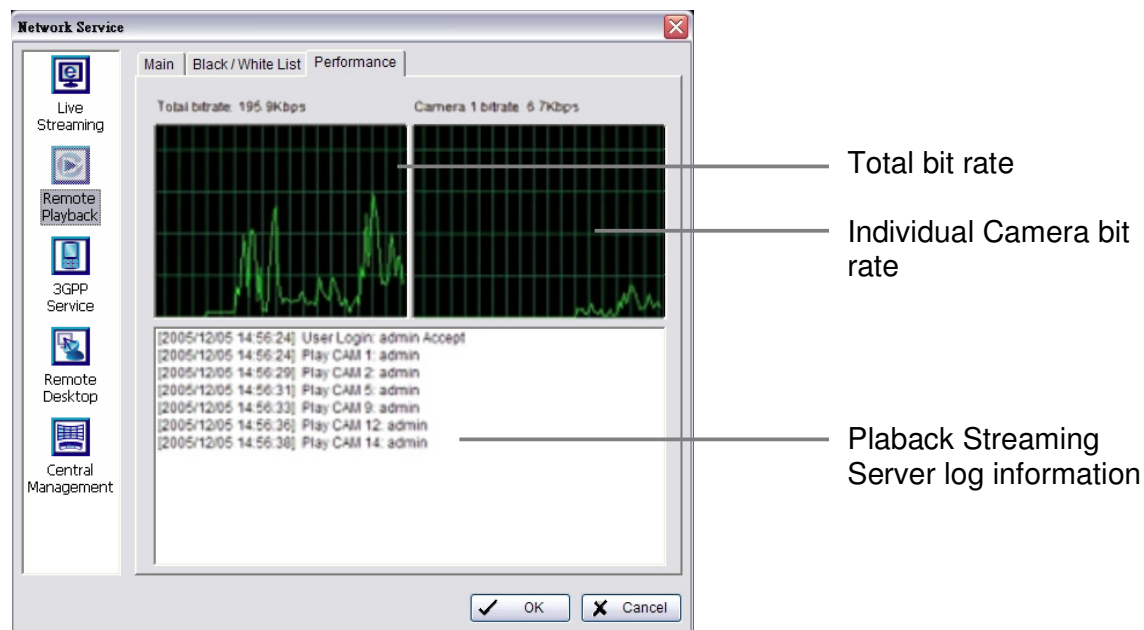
Network Service

Live Streaming

Remote Playback

3GPP Service

Remote Desktop

Central Management

Main | Black / White List | Performance

Total bitrate: 195.9Kbps

Camera 1 bitrate: 6.7Kbps

[2005/12/05 14:56:24] User Login: admin Accept
[2005/12/05 14:56:24] Play CAM 1: admin
[2005/12/05 14:56:29] Play CAM 2: admin
[2005/12/05 14:56:31] Play CAM 5: admin
[2005/12/05 14:56:33] Play CAM 9: admin
[2005/12/05 14:56:36] Play CAM 12: admin
[2005/12/05 14:56:38] Play CAM 14: admin

OK

Cancel

Total bit rate

Individual Camera bit rate

Plaback Streaming Server log information